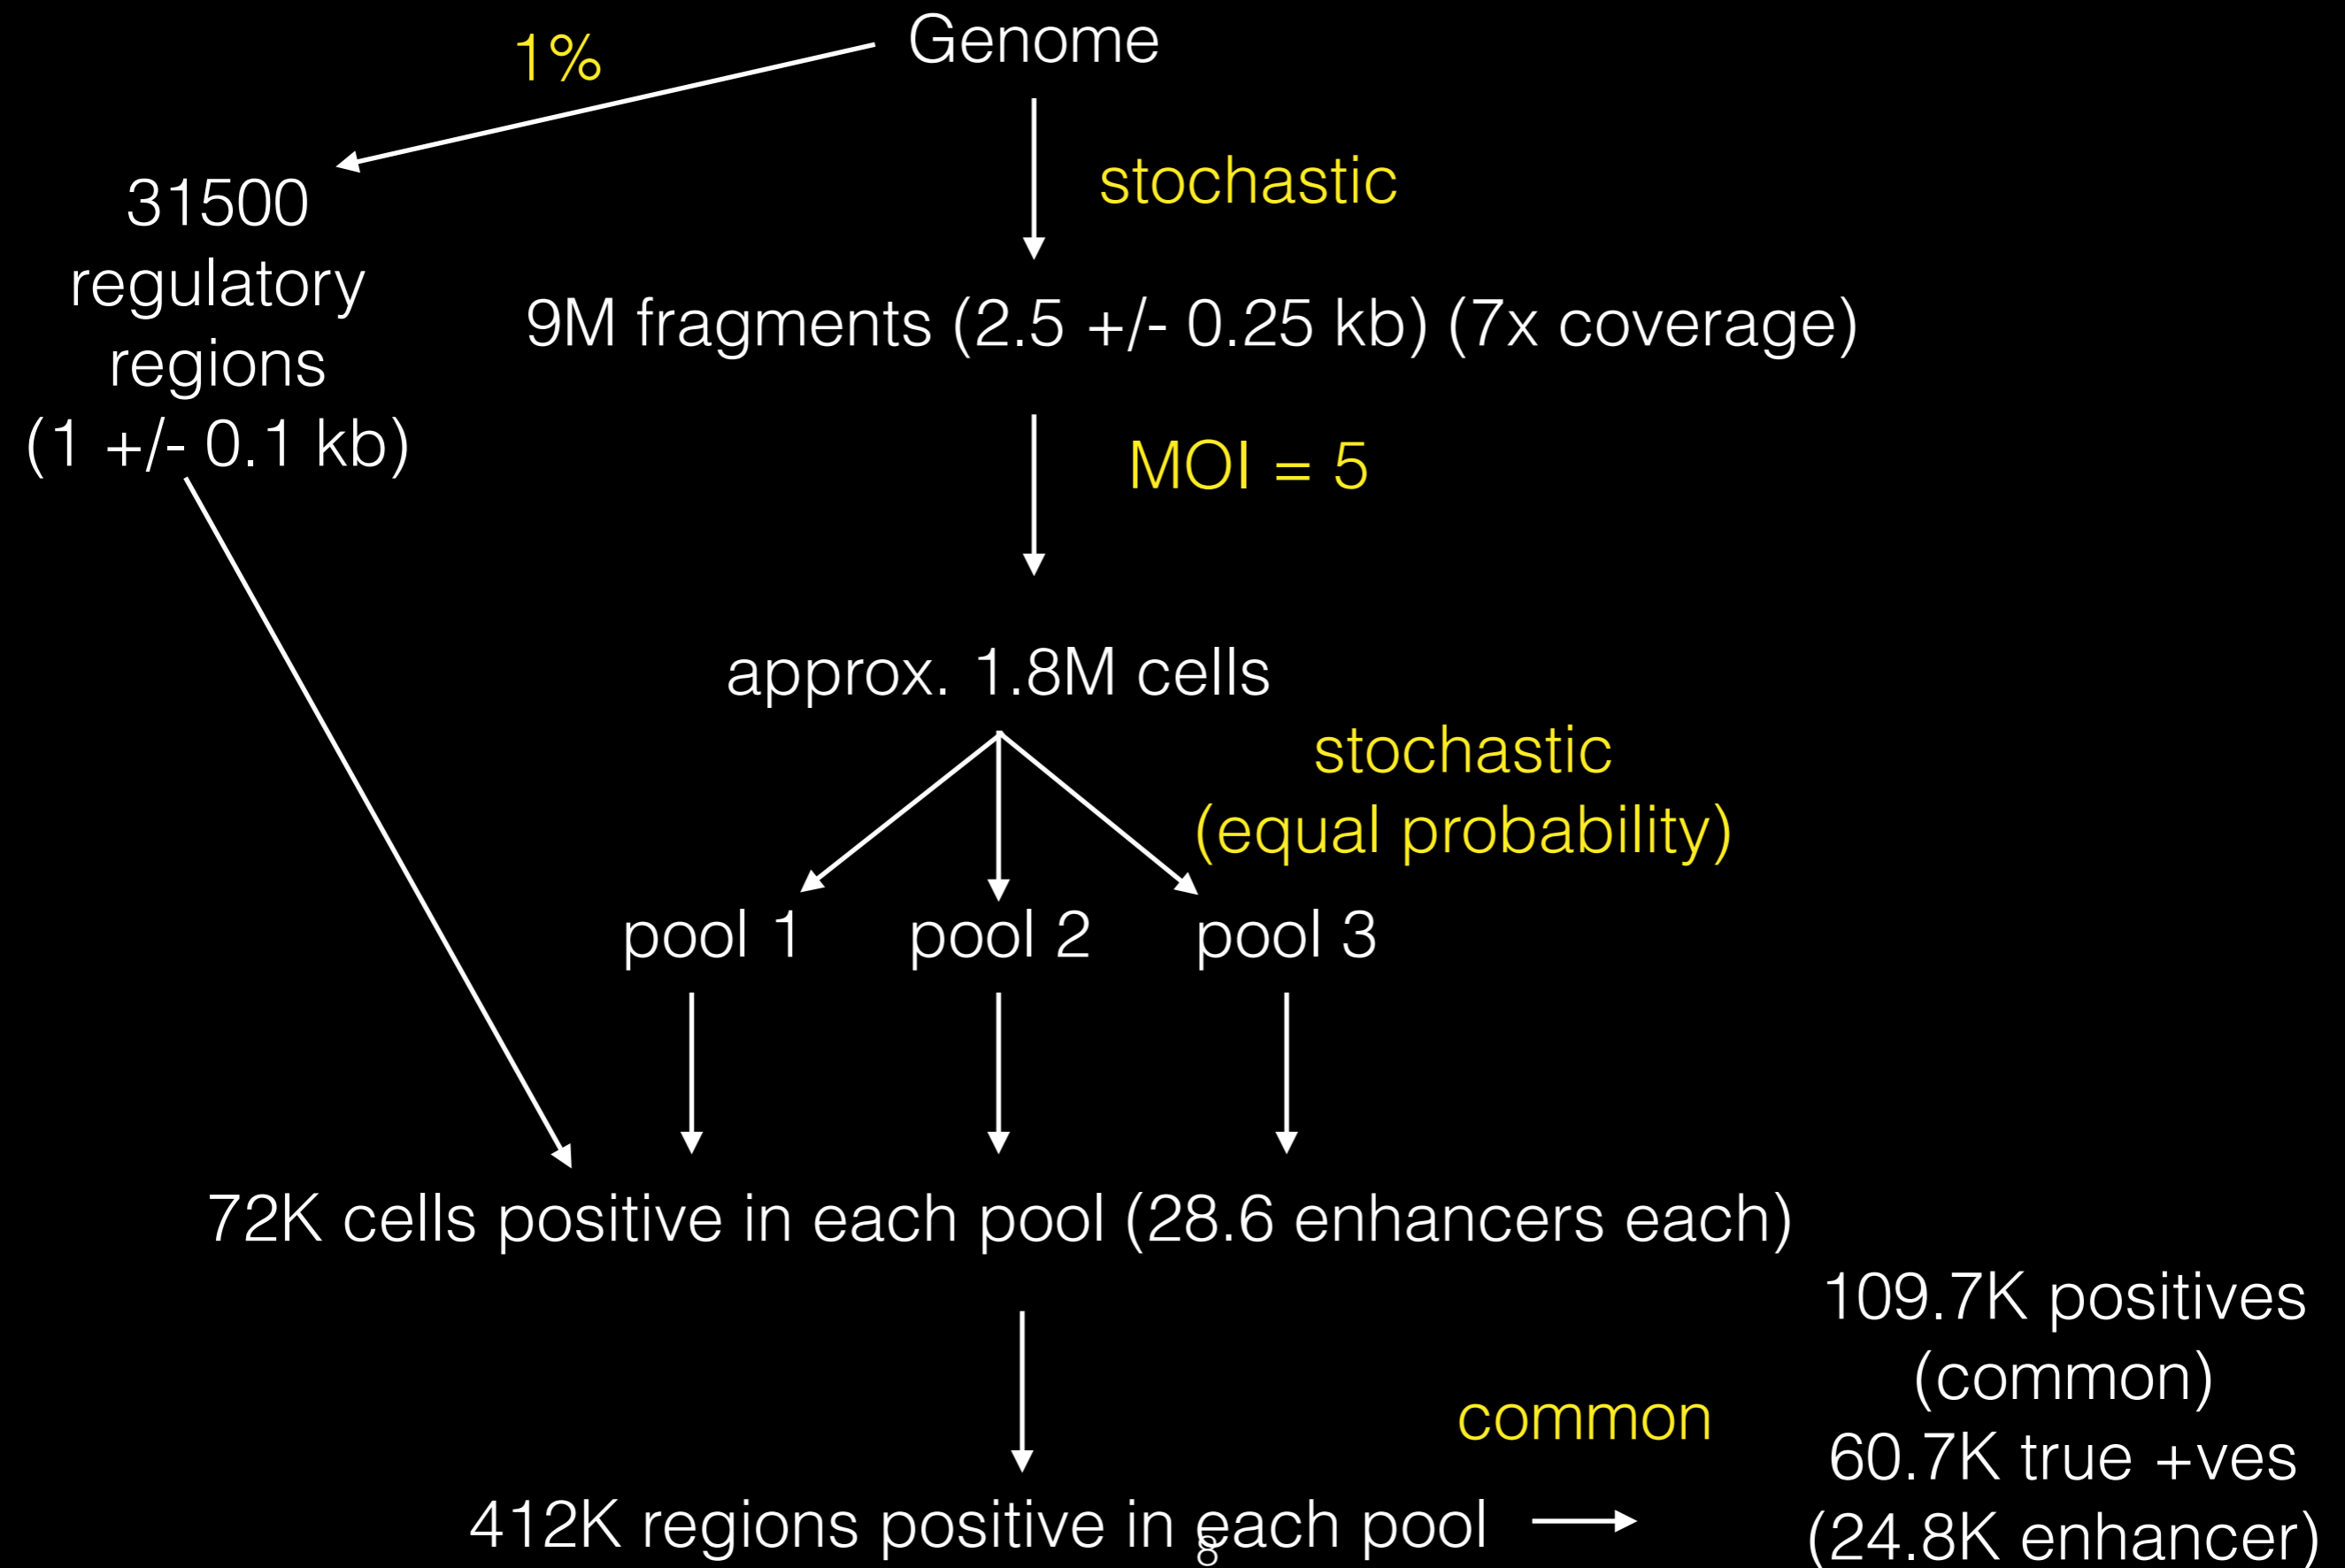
Genome

1%

stochastic

31500 regulatory regions (1 +/- 0.1 kb)

9M fragments (2.5 +/- 0.25 kb) (7x coverage)

MOI = 5

approx. 1.8M cells

stochastic (equal probability)

pool 1

pool 2

pool 3

72K cells positive in each pool (28.6 enhancers each)

109.7K positives (common)
60.7K true +ves
(24.8K enhancer)

common

412K regions positive in each pool

8